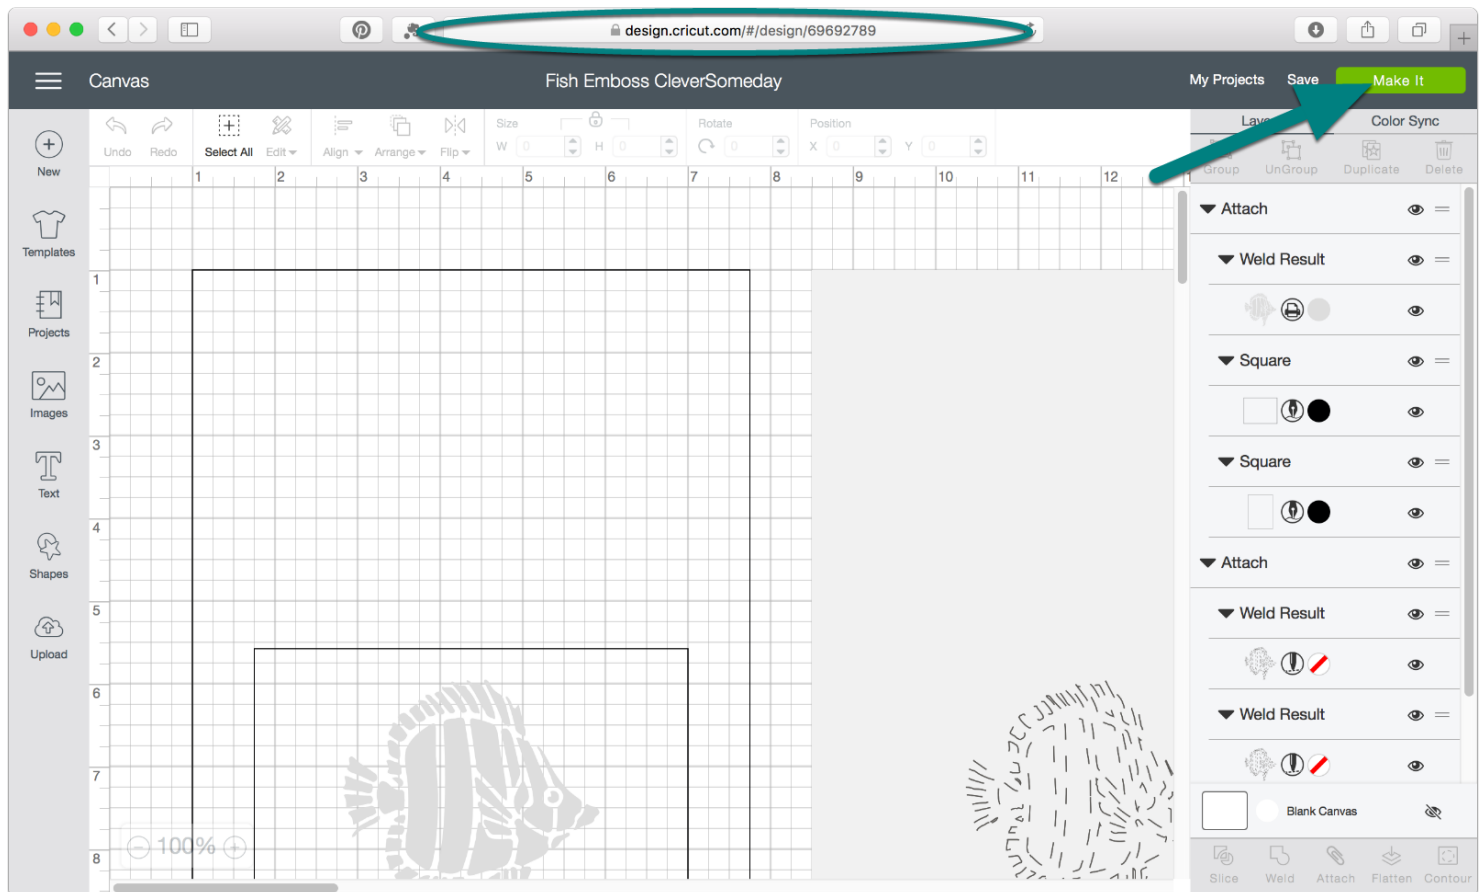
design.cricut.com/#/design/69692789

Canvas

Fish Emboss CleverSomeday

My Projects Save Make It

New

Templates

Projects

Images

Text

Shapes

Upload

Undo Redo Select All Edit Align Arrange Flip Size W 0 H 0 Rotate 0 Position X 0 Y 0

Layers Color Sync

Group UnGroup Duplicate Delete

1 2 3 4 5 6 7 8 9 10 11 12

1 2 3 4 5 6 7 8

Attach

Weld Result

Square

Square

Attach

Weld Result

Weld Result

Blank Canvas

100%

Slice Weld Attach Flatten Contour